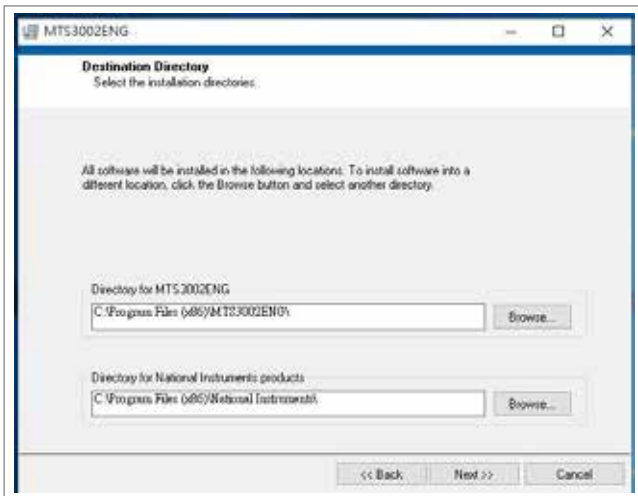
MTS3002ENG

Destination Directory
Select the installation directories.

All software will be installed in the following locations. To install software into a different location, click the Browse button and select another directory.

Directory for MTS3002ENG
C:\Program Files (x86)\MTS3002ENG\
Browse...

Directory for National Instruments products
C:\Program Files (x86)\National Instruments\
Browse...

<< Back
Next >>
Cancel